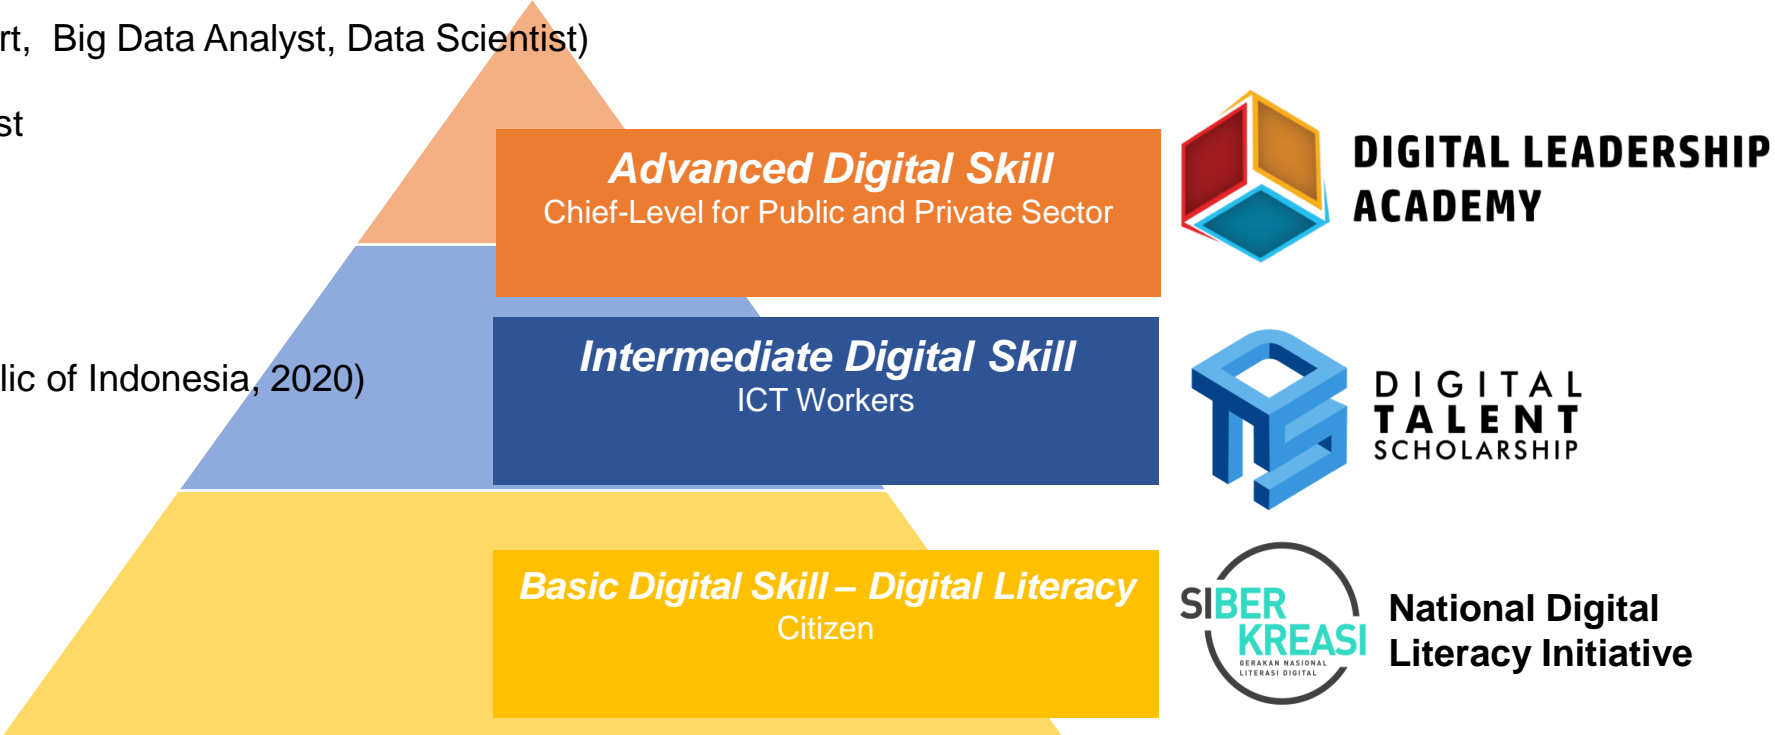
rt, Big Data Analyst, Data Scientist)

st

lic of Indonesia, 2020)

Advanced Digital Skill
Chief-Level for Public and Private Sector

DIGITAL LEADERSHIP ACADEMY

Intermediate Digital Skill
ICT Workers

DIGITAL TALENT SCHOLARSHIP

Basic Digital Skill – Digital Literacy
Citizen

SIBERKREASI
GERAKAN NASIONAL LITERASI DIGITAL

National Digital Literacy Initiative